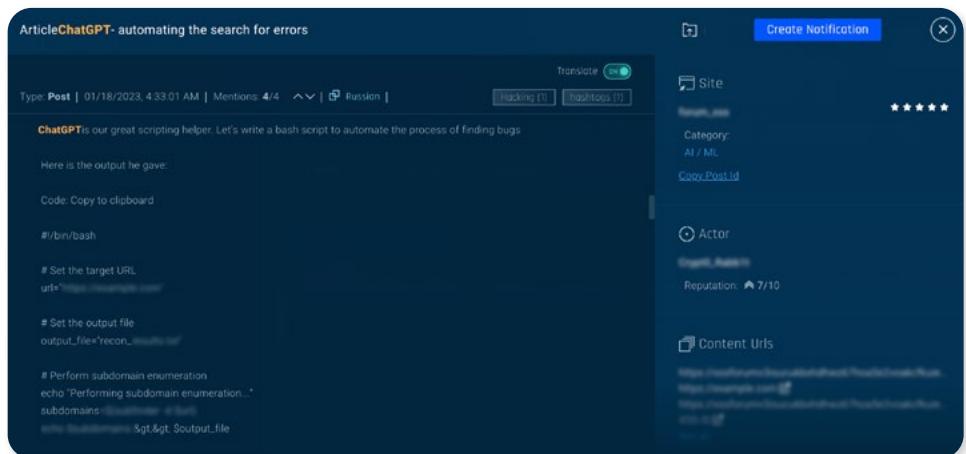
ArticleChatGPT- automating the search for errors

Create Notification

Translate ON

Type: Post | 01/18/2023, 4:33:01 AM | Mentions: 4/4 | Russian |

Hacking (1) hashtags (1)

ChatGPTis our great scripting helper. Let's write a bash script to automate the process of finding bugs

Here is the output he gave:

Code: Copy to clipboard

#!/bin/bash

# Set the target URL
url="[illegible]"

# Set the output file
output_file="recon_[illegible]"

# Perform subdomain enumeration
echo "Performing subdomain enumeration..."
subdomains=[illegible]
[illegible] &gt;&gt; $output_file

Site

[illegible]

Category:
AI / ML

Copy Post Id

Actor

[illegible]

Reputation: 7/10

Content Urls

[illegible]
https://example.com
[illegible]